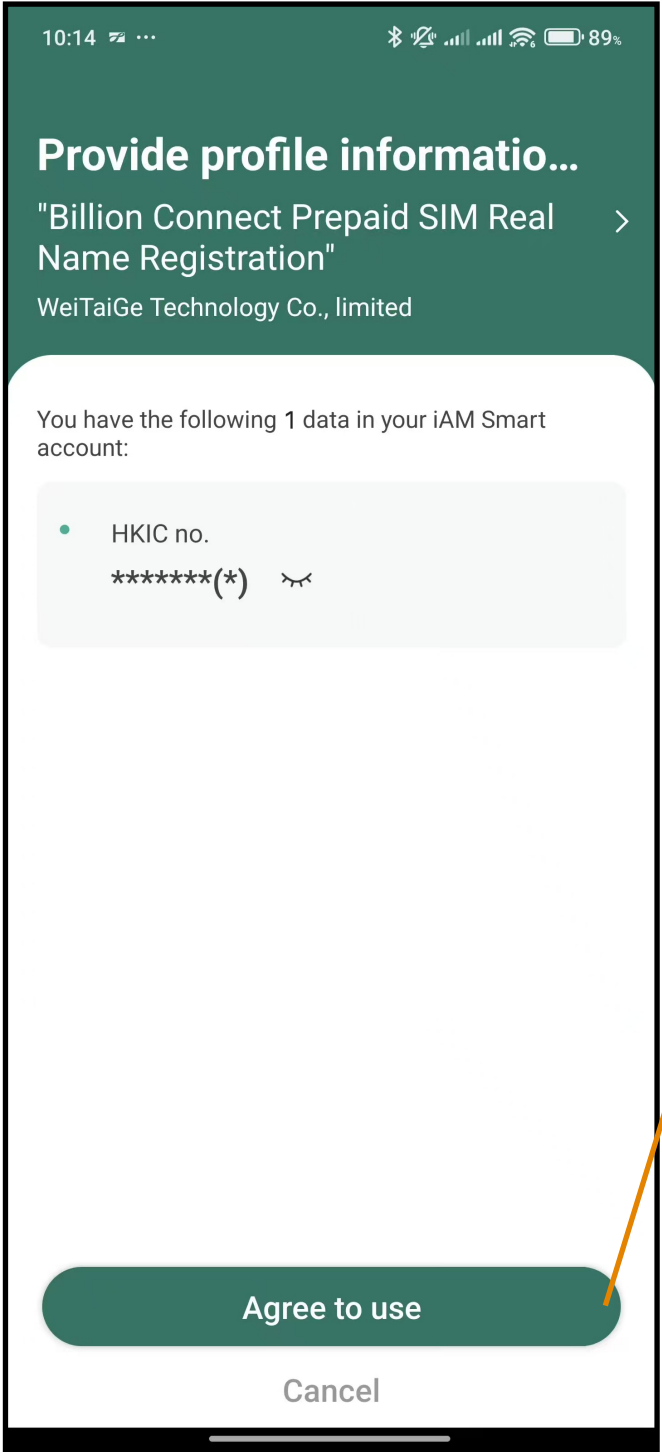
10:14 ··· 89%

Provide profile informatio...
"Billion Connect Prepaid SIM Real Name Registration"
WeiTaiGe Technology Co., limited

You have the following 1 data in your iAM Smart account:

HKIC no.
*******(*)

Agree to use
Cancel